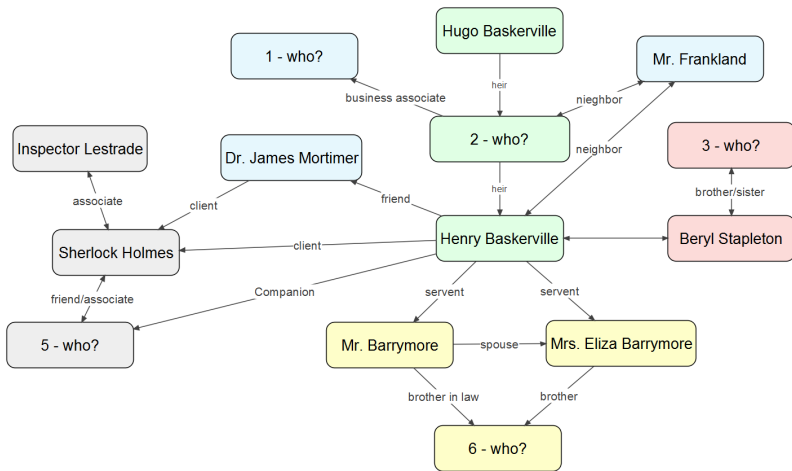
Hugo Baskerville

1 - who?

Mr. Frankland

heir

business associate

nieghbor

2 - who?

Inspector Lestrade

Dr. James Mortimer

neighbor

3 - who?

heir

associate

client

friend

brother/sister

Sherlock Holmes

client

Henry Baskerville

Beryl Stapleton

Companion

friend/associate

servent

servent

5 - who?

Mr. Barrymore

spouse

Mrs. Eliza Barrymore

brother in law

brother

6 - who?